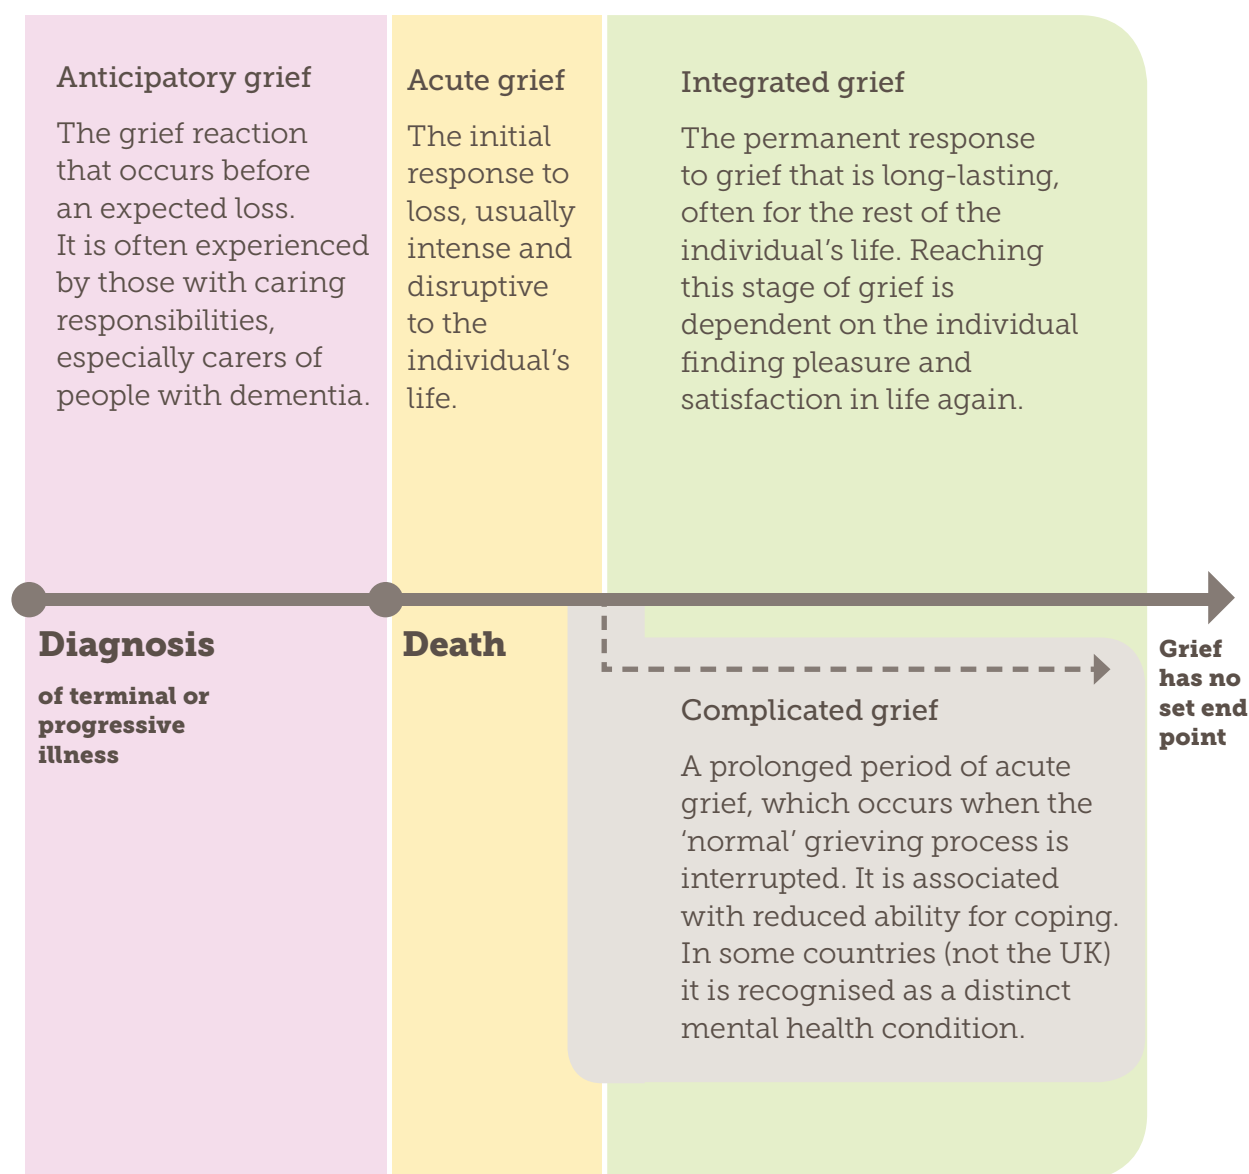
Anticipatory grief

The grief reaction that occurs before an expected loss. It is often experienced by those with caring responsibilities, especially carers of people with dementia.

Acute grief

The initial response to loss, usually intense and disruptive to the individual's life.

Integrated grief

The permanent response to grief that is long-lasting, often for the rest of the individual's life. Reaching this stage of grief is dependent on the individual finding pleasure and satisfaction in life again.

Diagnosis

of terminal or progressive illness

Death

Grief has no set end point

Complicated grief

A prolonged period of acute grief, which occurs when the 'normal' grieving process is interrupted. It is associated with reduced ability for coping. In some countries (not the UK) it is recognised as a distinct mental health condition.